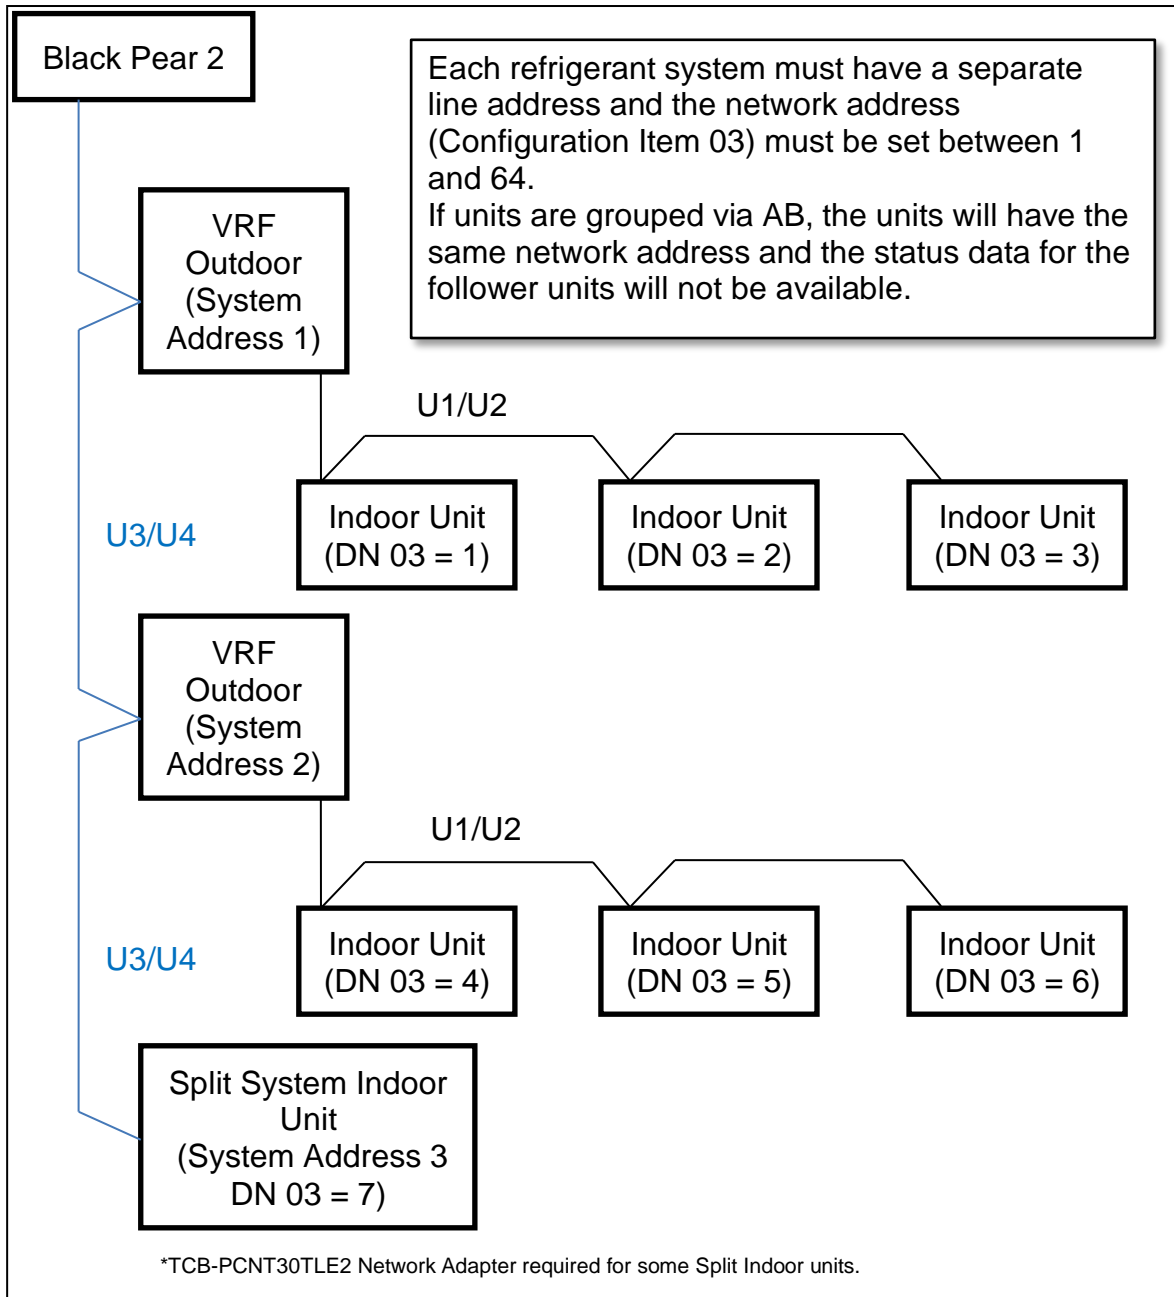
Black Pear 2

Each refrigerant system must have a separate line address and the network address (Configuration Item 03) must be set between 1 and 64.
If units are grouped via AB, the units will have the same network address and the status data for the follower units will not be available.

VRF Outdoor (System Address 1)

U1/U2

Indoor Unit (DN 03 = 1)

Indoor Unit (DN 03 = 2)

Indoor Unit (DN 03 = 3)

U3/U4

VRF Outdoor (System Address 2)

U1/U2

Indoor Unit (DN 03 = 4)

Indoor Unit (DN 03 = 5)

Indoor Unit (DN 03 = 6)

U3/U4

Split System Indoor Unit (System Address 3 DN 03 = 7)

*TCB-PCNT30TLE2 Network Adapter required for some Split Indoor units.